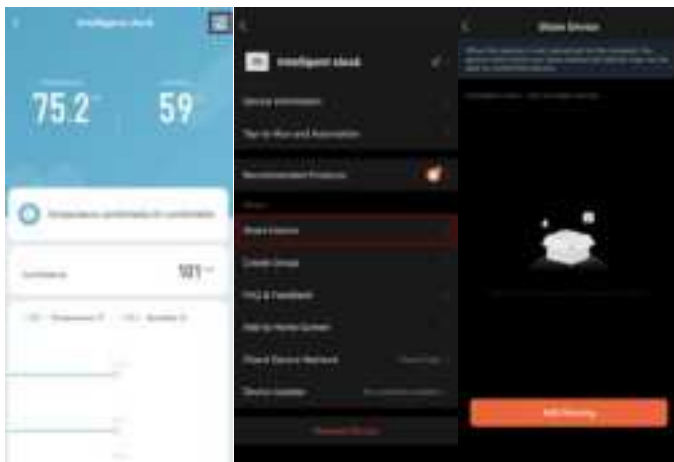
Intelligent clock

75.2

59

Temperature preferably to comfortable

Comfortable

501

Intelligent clock

Device Information

Tap-to-Run and Automation

Recommended Products

Share Device

Create Group

FAQ & Feedback

Add to Home Screen

Check Device Network

Device Update

Remove Device

Share Device

Add Sharing